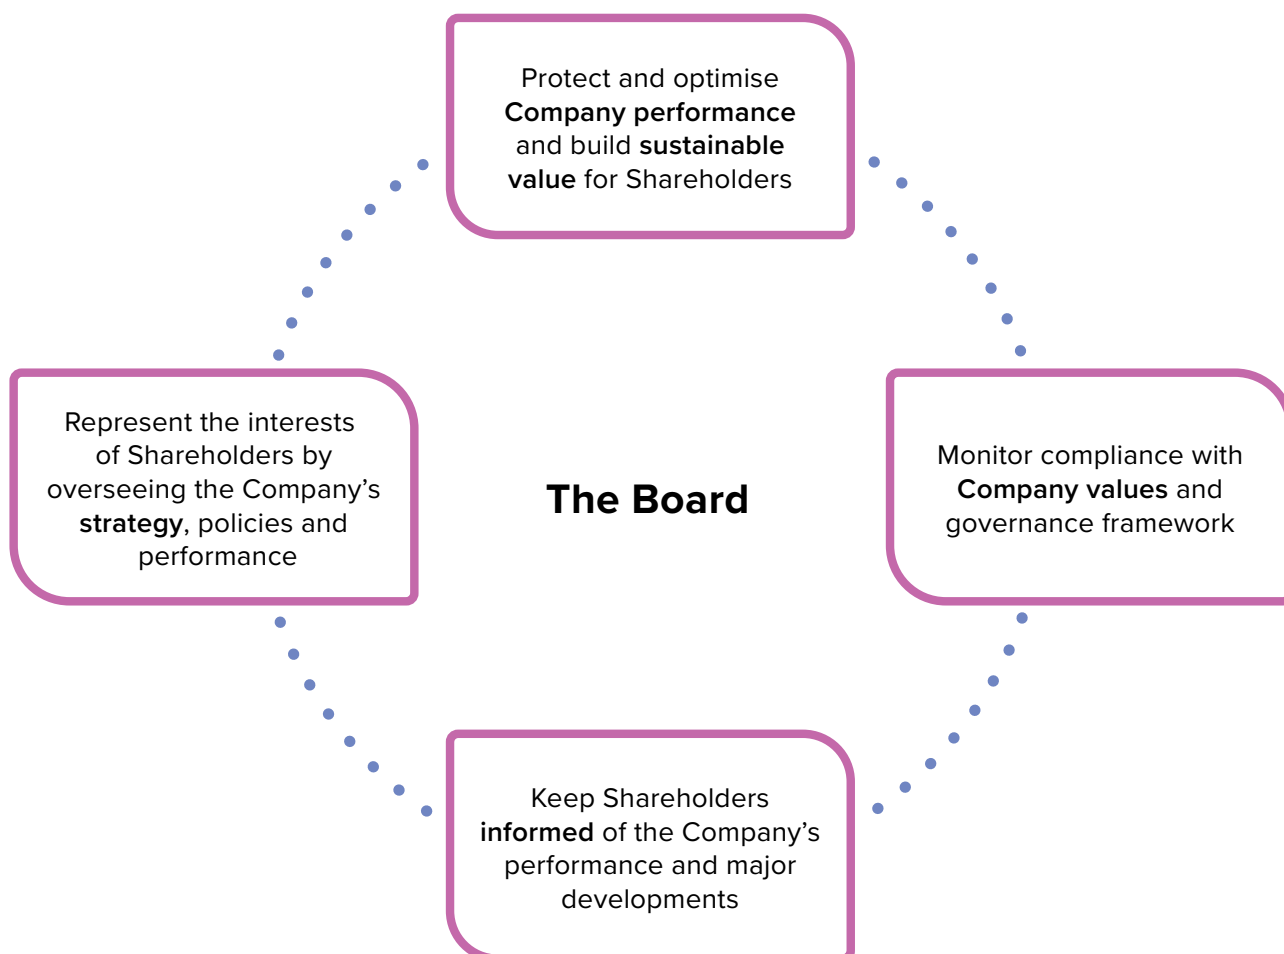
Protect and optimise Company performance and build sustainable value for Shareholders

Represent the interests of Shareholders by overseeing the Company's strategy, policies and performance

The Board

Monitor compliance with Company values and governance framework

Keep Shareholders informed of the Company's performance and major developments